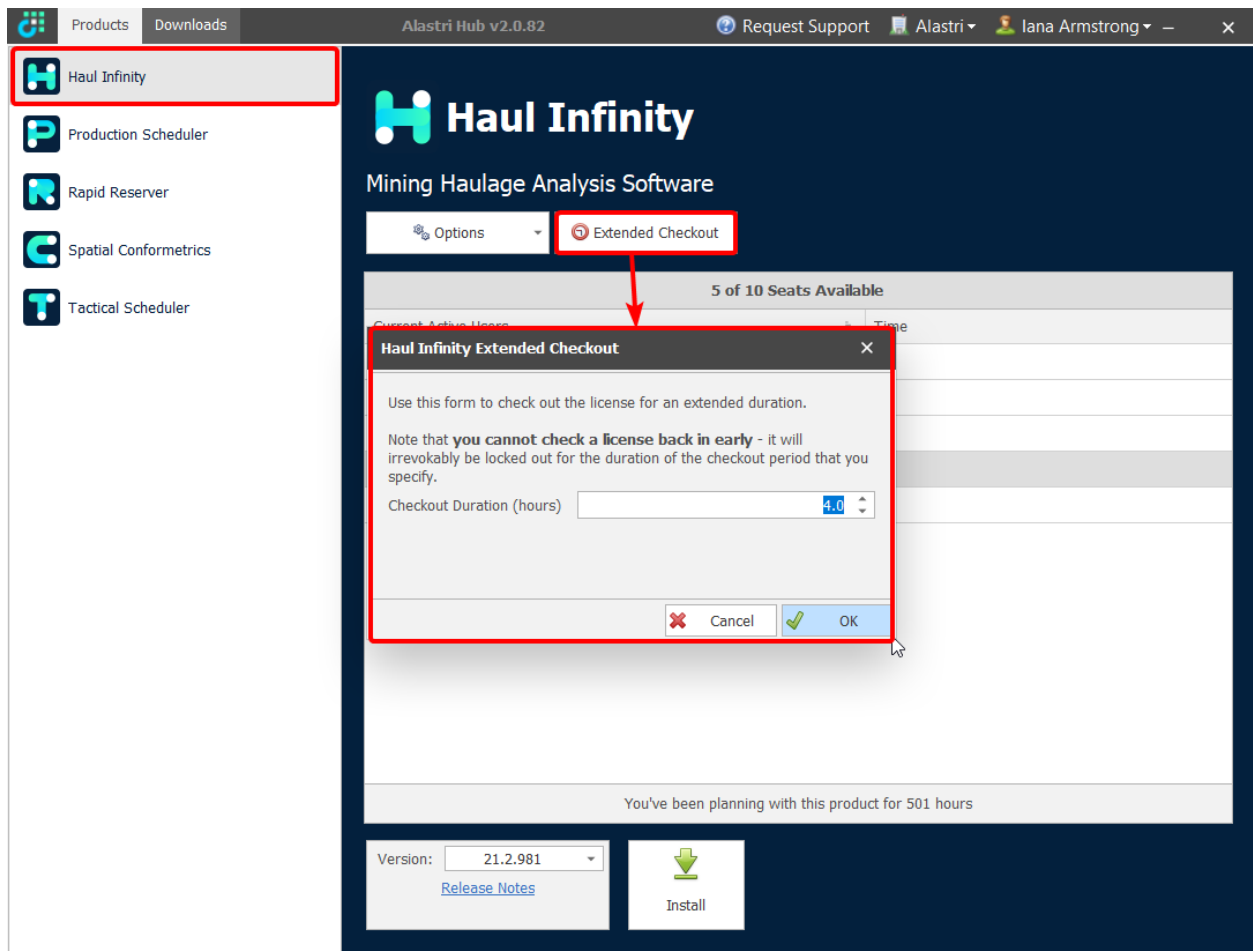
Products Downloads Alastri Hub v2.0.82 Request Support Alastri Iana Armstrong – ×

Haul Infinity
Production Scheduler
Rapid Reserver
Spatial Conformetrics
Tactical Scheduler

Haul Infinity

Mining Haulage Analysis Software

Options Extended Checkout

5 of 10 Seats Available

Current Active Users Time

Haul Infinity Extended Checkout ×

Use this form to check out the license for an extended duration.

Note that **you cannot check a license back in early** - it will irrevokably be locked out for the duration of the checkout period that you specify.

Checkout Duration (hours) 4.0

Cancel OK

You've been planning with this product for 501 hours

Version: 21.2.981
Release Notes

Install